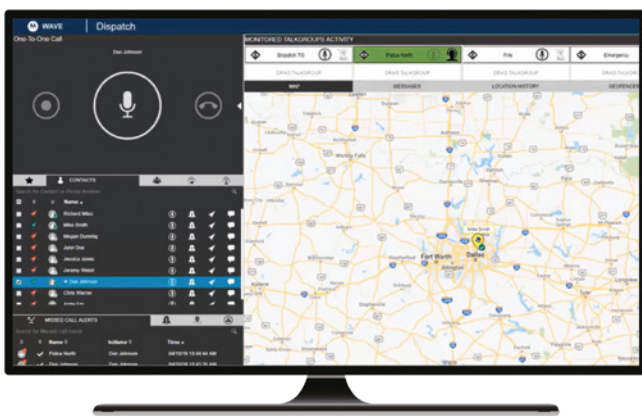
WAVE | Dispatch

One-To-One Call

Dan Johnson

MONITORED TALKGROUPS ACTIVITY

Dispatch TG

Police North

Fire

Emergency

DRAG TALKGROUP

DRAG TALKGROUP

DRAG TALKGROUP

DRAG TALKGROUP

MAP

MESSAGES

LOCATION HISTORY

GEOFENCES

CONTACTS

Search for Contact or Phone Number

Name

Richard Miller

Mike Smith

Megan Dunning

John Doe

Jessica Jones

Jeremy Welch

Chris Warner

Dan Johnson

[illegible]

MISSED CALL ALERTS

Search for Missed Call Events

Name

Initiator

Time

Police North

Dan Johnson

04/10/18 10:44:44 AM

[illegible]

Dan Johnson

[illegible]

Fort Worth

Arlington

Dallas

Mike Smith